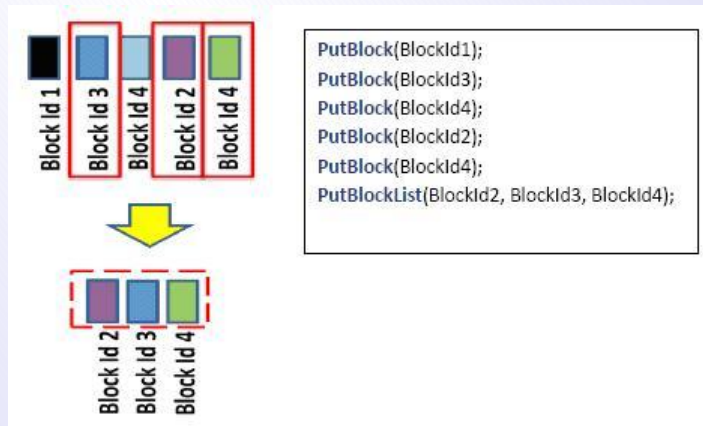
Block Id 1
Block Id 3
Block Id 4
Block Id 2
Block Id 4

Block Id 2
Block Id 3
Block Id 4

PutBlock(BlockId1);
PutBlock(BlockId3);
PutBlock(BlockId4);
PutBlock(BlockId2);
PutBlock(BlockId4);
PutBlockList(BlockId2, BlockId3, BlockId4);